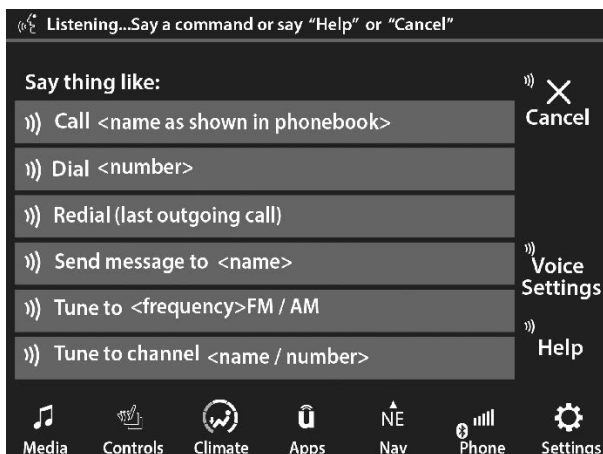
Listening...Say a command or say "Help" or "Cancel"

Say thing like:

Call <name as shown in phonebook>

Dial <number>

Redial (last outgoing call)

Send message to <name>

Tune to <frequency>FM / AM

Tune to channel <name / number>

Cancel

Voice Settings

Help

Media Controls Climate Apps NE Nav Phone Settings